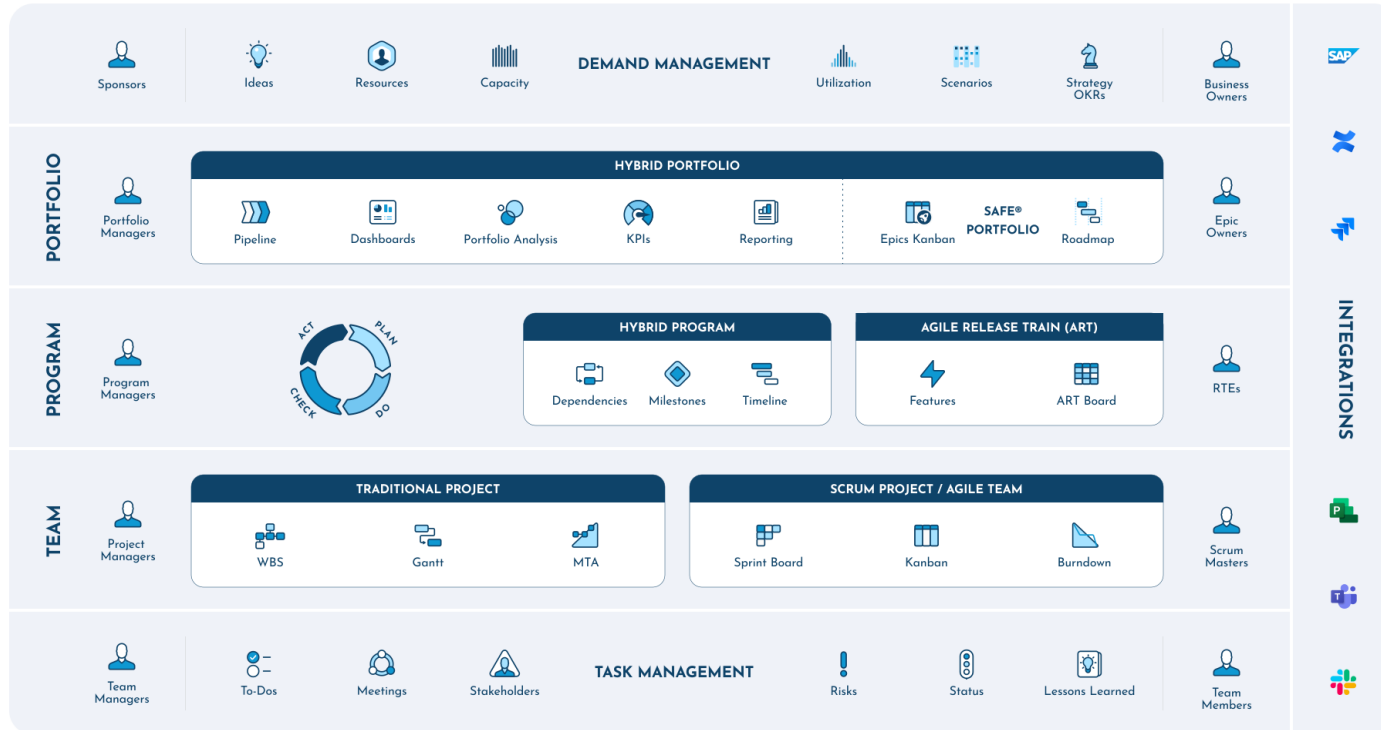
Sponsors

Ideas

Resources

Capacity

DEMAND MANAGEMENT

Utilization

Scenarios

Strategy OKRs

Business Owners

PORTFOLIO

Portfolio Managers

HYBRID PORTFOLIO

Pipeline

Dashboards

Portfolio Analysis

KPIs

Reporting

Epics Kanban

SAFE® PORTFOLIO

Roadmap

Epic Owners

PROGRAM

Program Managers

ACT

PLAN

CHECK

DO

HYBRID PROGRAM

Dependencies

Milestones

Timeline

AGILE RELEASE TRAIN (ART)

Features

ART Board

RTEs

TEAM

Project Managers

TRADITIONAL PROJECT

WBS

Gantt

MTA

SCRUM PROJECT / AGILE TEAM

Sprint Board

Kanban

Burndown

Scrum Masters

Team Managers

To-Dos

Meetings

Stakeholders

TASK MANAGEMENT

Risks

Status

Lessons Learned

Team Members

SAP

INTEGRATIONS

P

T